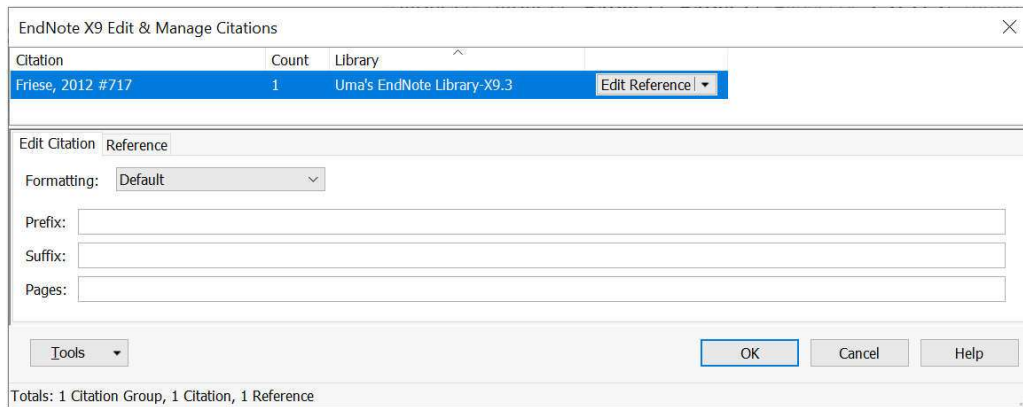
EndNote X9 Edit & Manage Citations

| Citation | Count | Library | |
|---|---|---|---|
| Friese, 2012 #717 | 1 | Uma's EndNote Library-X9.3 | Edit Reference ▾ |

Edit Citation Reference

Formatting: Default

Prefix:

Suffix:

Pages:

Tools ▾

OK

Cancel

Help

Totals: 1 Citation Group, 1 Citation, 1 Reference